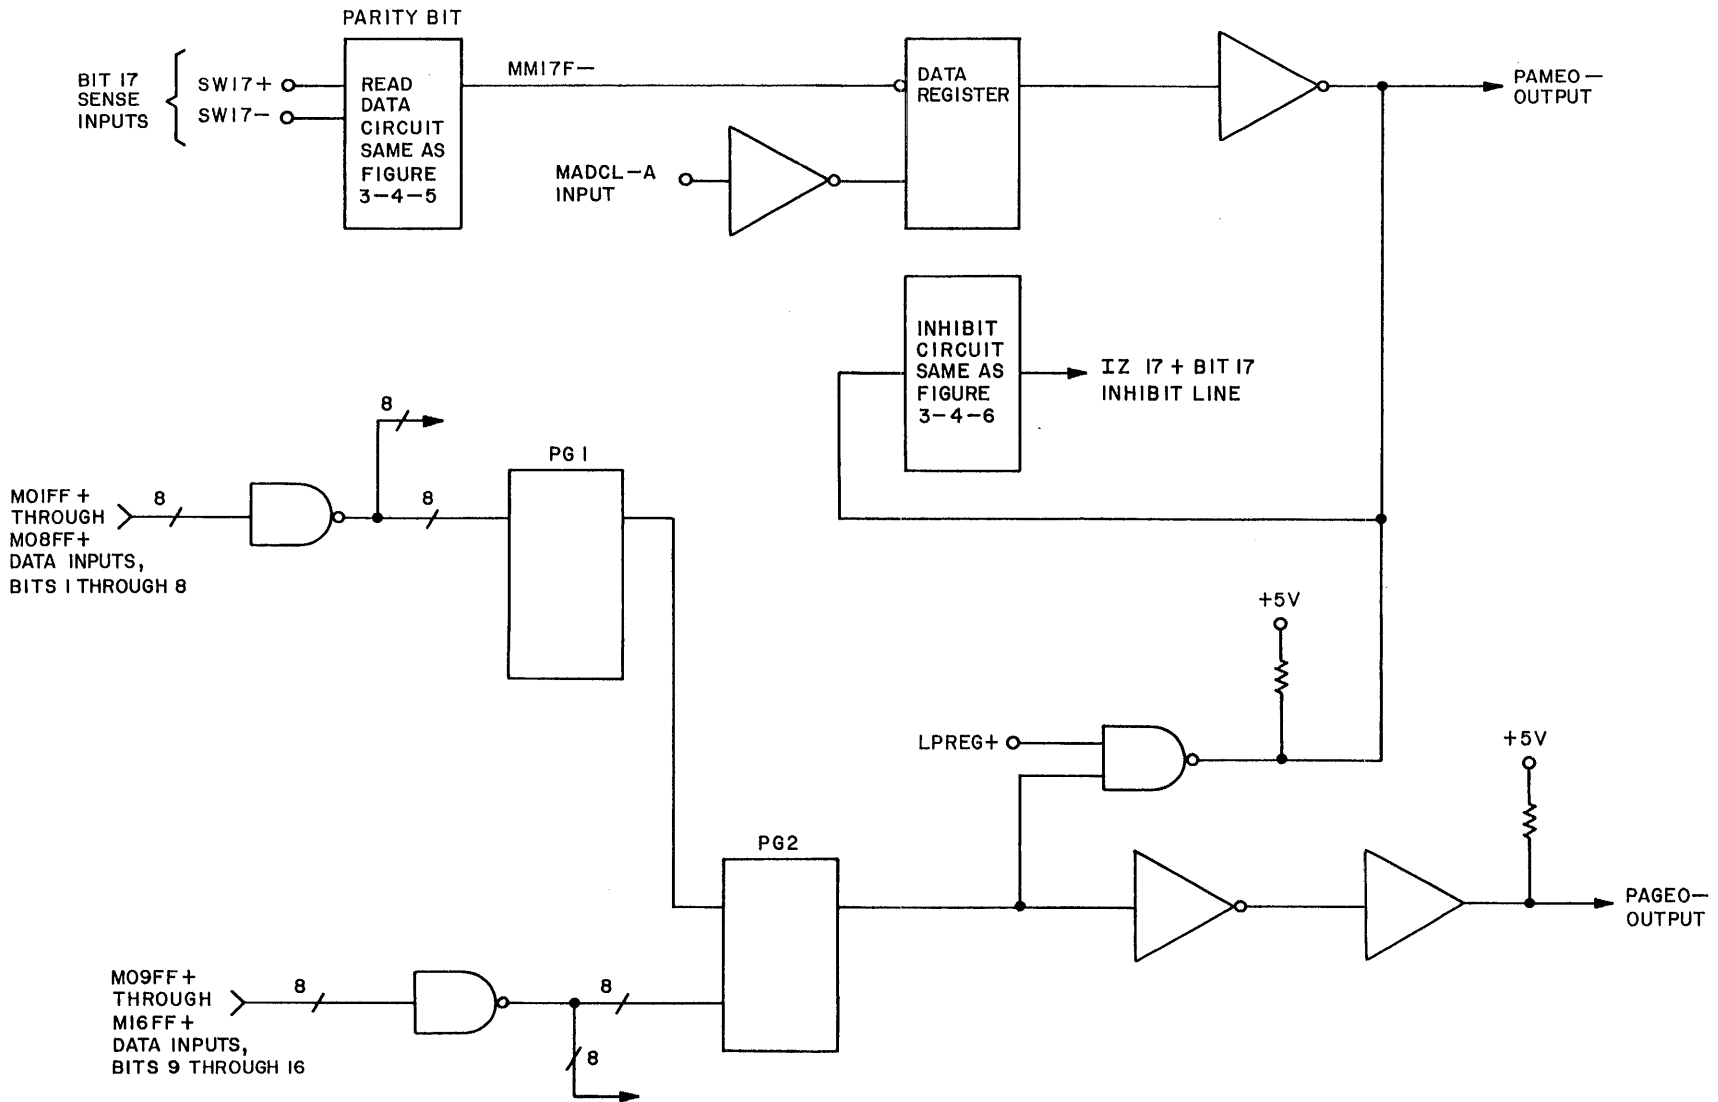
PARITY BIT

BIT 17 SENSE INPUTS

SW17+

SW17−

READ DATA CIRCUIT SAME AS FIGURE 3−4−5

MM17F−

DATA REGISTER

PAMEO− OUTPUT

MADCL−A INPUT

INHIBIT CIRCUIT SAME AS FIGURE 3−4−6

IZ 17 + BIT 17 INHIBIT LINE

8

PG1

M01FF+ THROUGH M08FF+ DATA INPUTS, BITS 1 THROUGH 8

8

8

+5V

LPREG+

+5V

PG2

PAGEO− OUTPUT

M09FF+ THROUGH M16FF+ DATA INPUTS, BITS 9 THROUGH 16

8

8

8